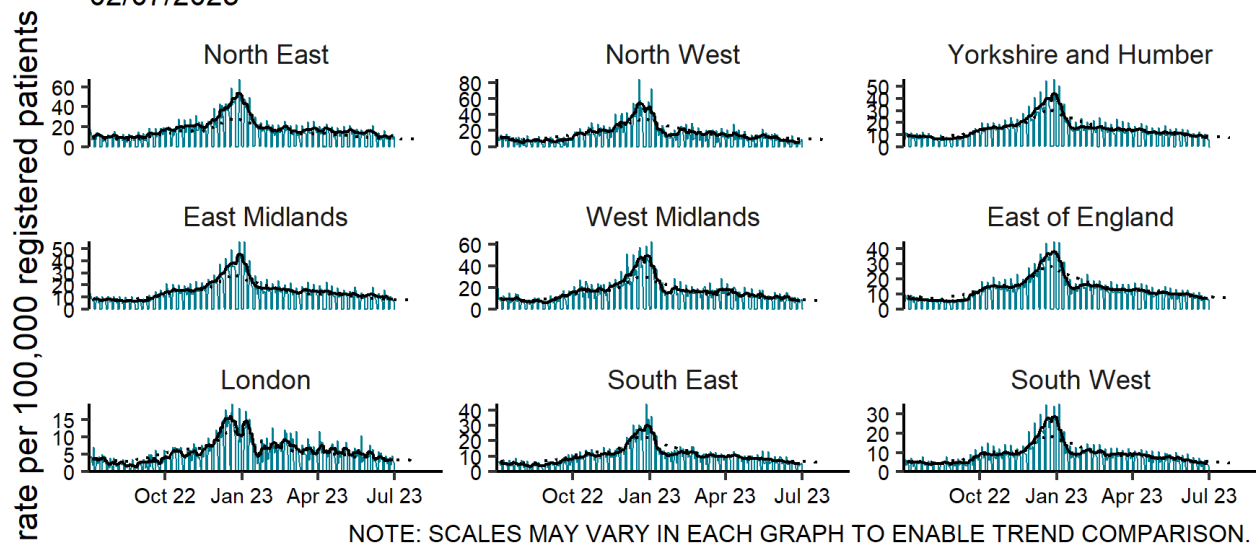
rate per 100,000 registered patients

North East
60
40
20
0

North West
80
60
40
20
0

Yorkshire and Humber
50
40
30
20
10
0

East Midlands
50
40
30
20
10
0

West Midlands
60
40
20
0

East of England
40
30
20
10
0

London
15
10
5
0
Oct 22 Jan 23 Apr 23 Jul 23

South East
40
30
20
10
0
Oct 22 Jan 23 Apr 23 Jul 23

South West
30
20
10
0
Oct 22 Jan 23 Apr 23 Jul 23

NOTE: SCALES MAY VARY IN EACH GRAPH TO ENABLE TREND COMPARISON.